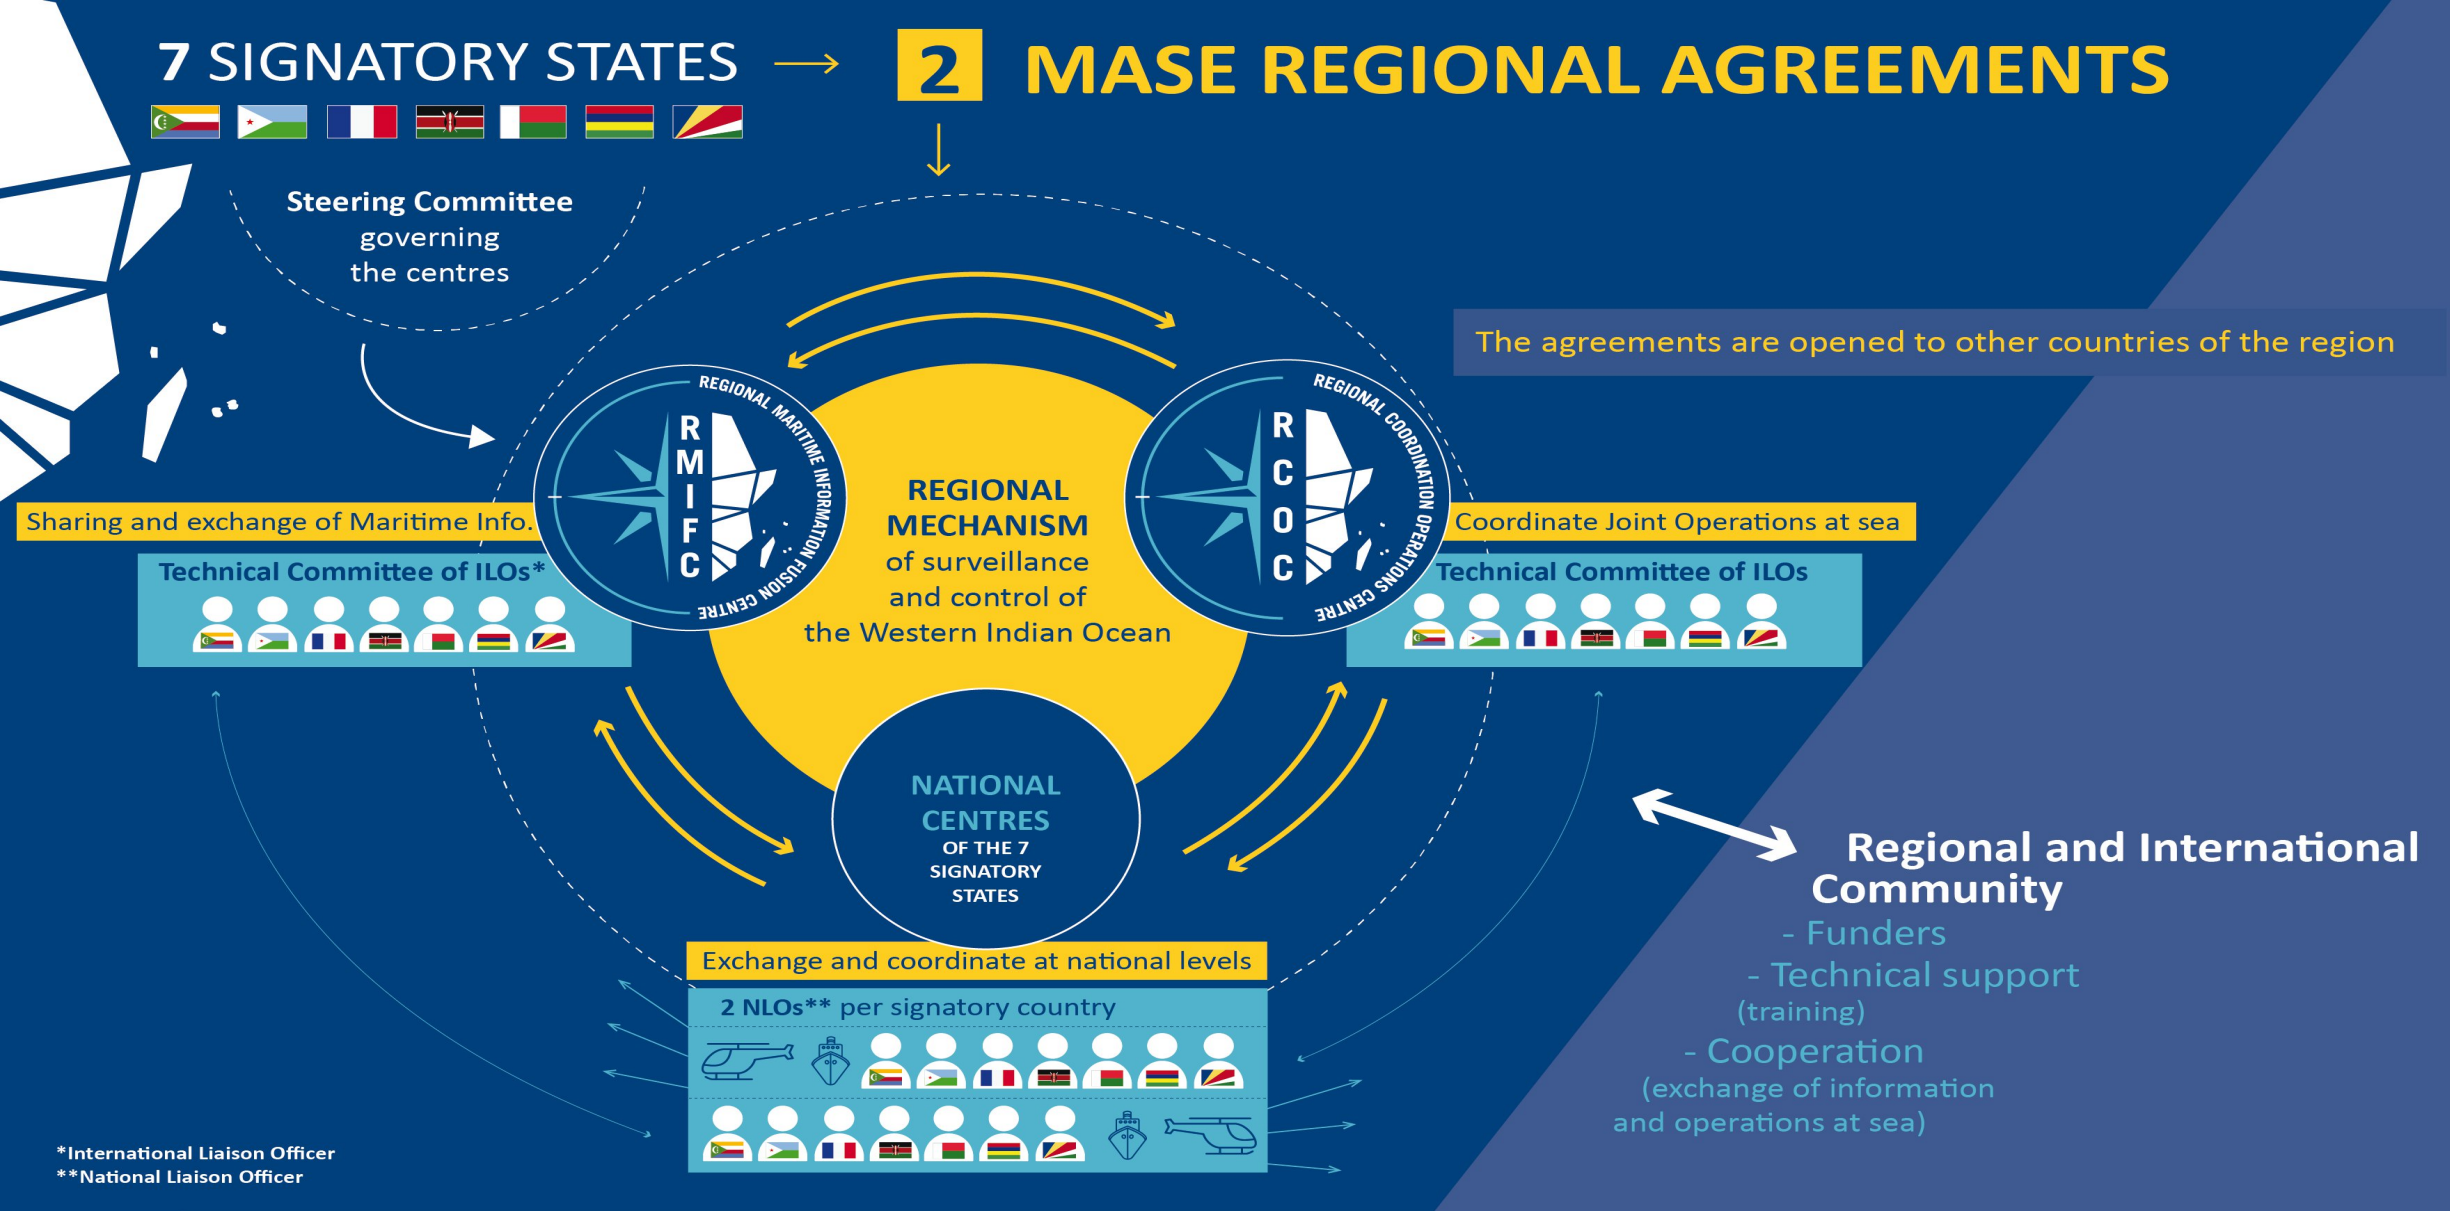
7 SIGNATORY STATES → 2 MASE REGIONAL AGREEMENTS

Steering Committee governing the centres

The agreements are opened to other countries of the region

REGIONAL MARITIME INFORMATION FUSION CENTRE
RMIFC

REGIONAL MECHANISM of surveillance and control of the Western Indian Ocean

REGIONAL COORDINATION OPERATIONS CENTRE
RCOC

Sharing and exchange of Maritime Info.

Technical Committee of ILOs*

Coordinate Joint Operations at sea

Technical Committee of ILOs

NATIONAL CENTRES OF THE 7 SIGNATORY STATES

Regional and International Community
- Funders
- Technical support (training)
- Cooperation (exchange of information and operations at sea)

Exchange and coordinate at national levels

2 NLOs** per signatory country

*International Liaison Officer
**National Liaison Officer